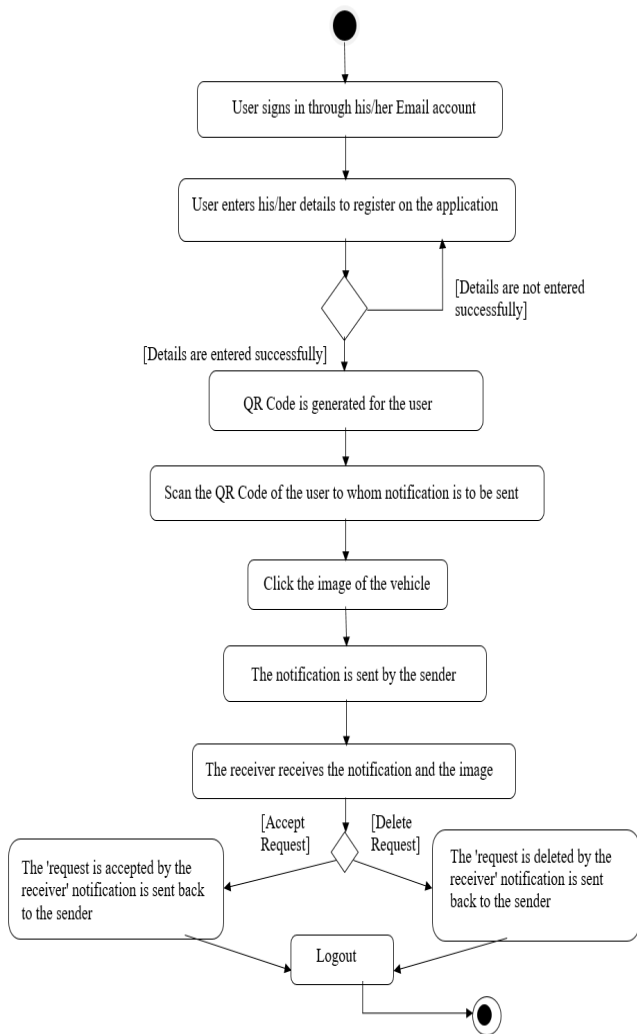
User signs in through his/her Email account

User enters his/her details to register on the application

[Details are not entered successfully]

[Details are entered successfully]

QR Code is generated for the user

Scan the QR Code of the user to whom notification is to be sent

Click the image of the vehicle

The notification is sent by the sender

The receiver receives the notification and the image

[Accept Request]

[Delete Request]

The 'request is accepted by the receiver' notification is sent back to the sender

The 'request is deleted by the receiver' notification is sent back to the sender

Logout